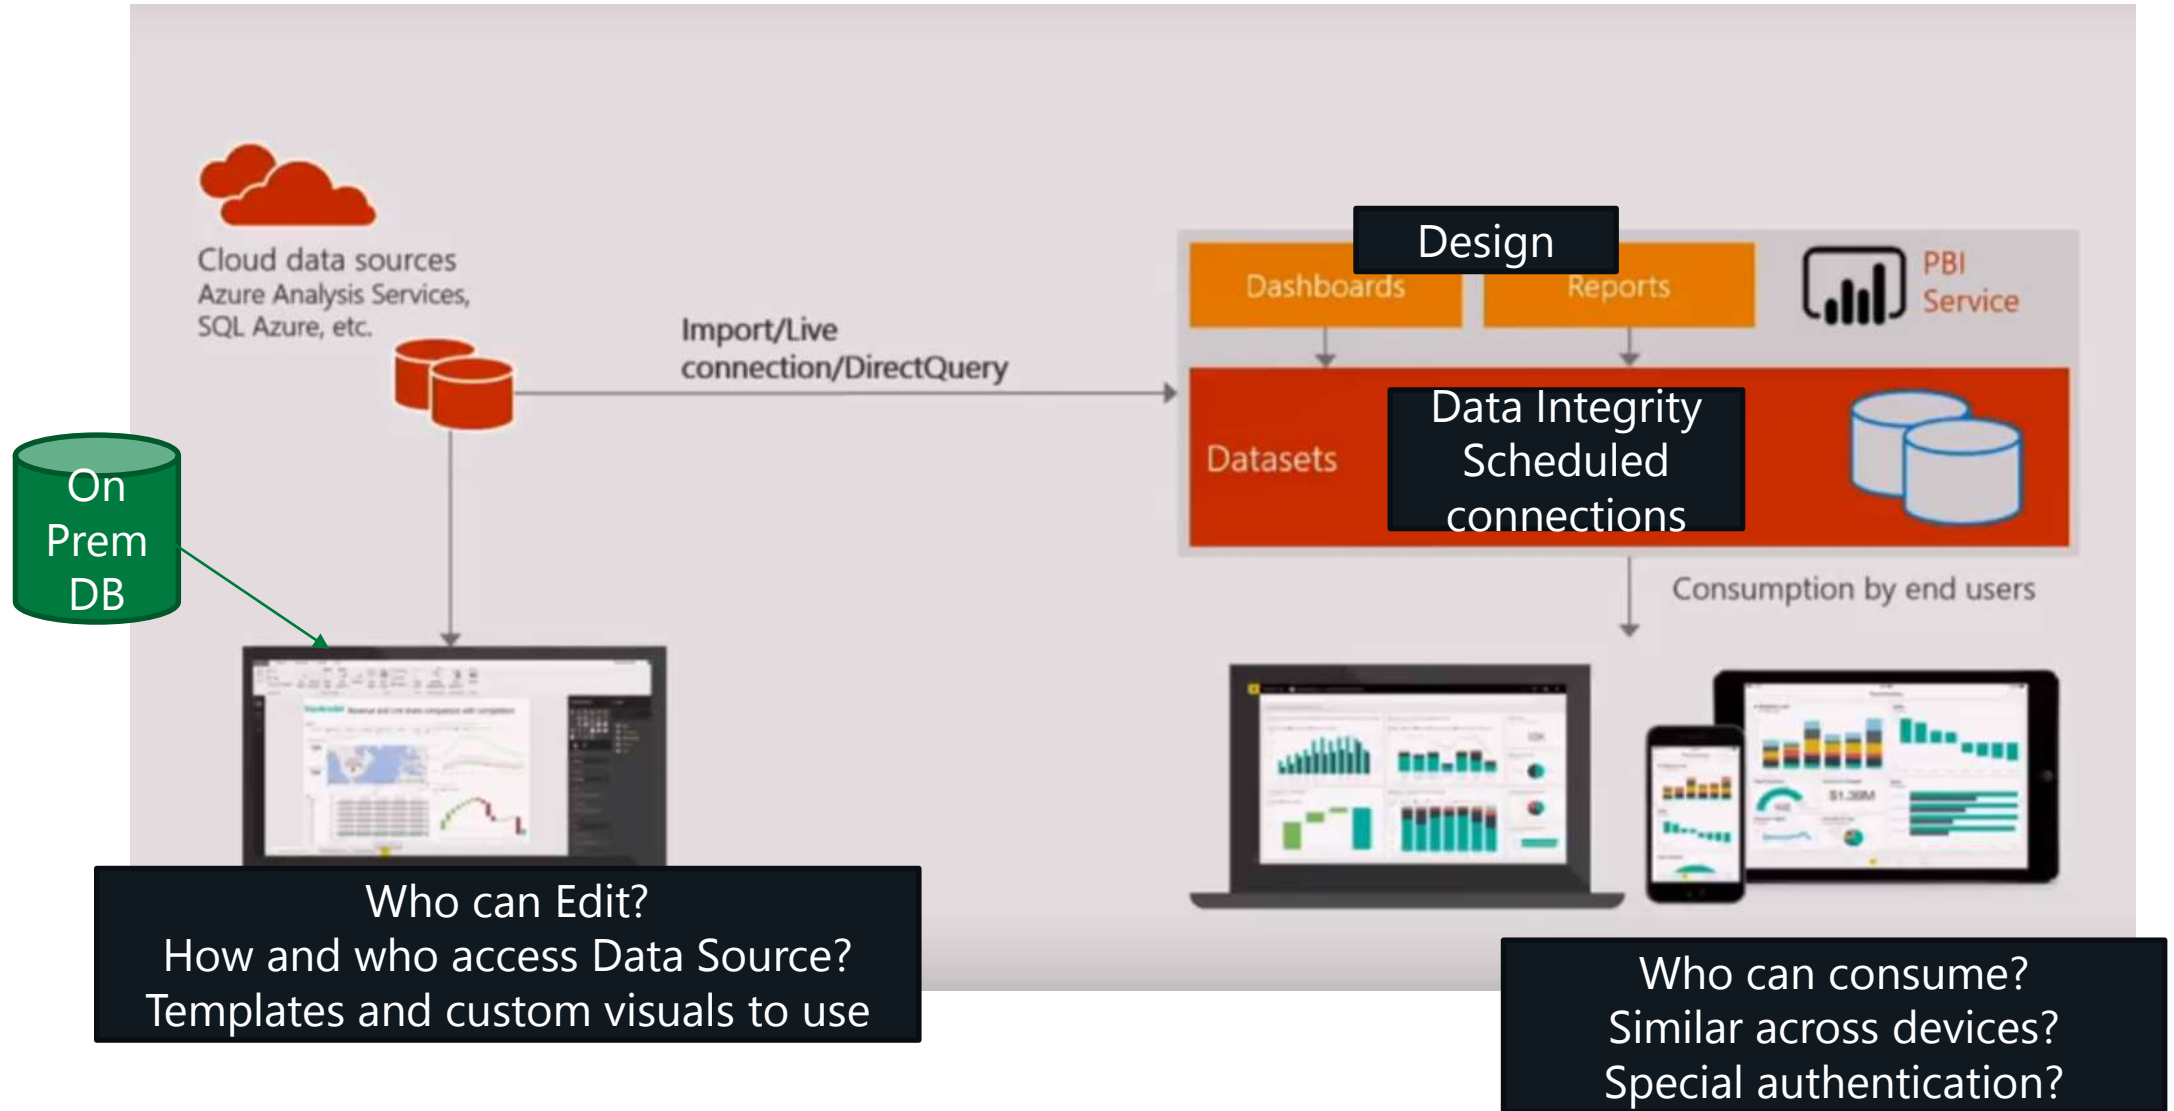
Cloud data sources
Azure Analysis Services, SQL Azure, etc.

On Prem DB

Import/Live connection/DirectQuery

Design

Dashboards

Reports

PBI Service

Datasets

Data Integrity
Scheduled connections

Consumption by end users

Who can Edit?
How and who access Data Source?
Templates and custom visuals to use

Who can consume?
Similar across devices?
Special authentication?